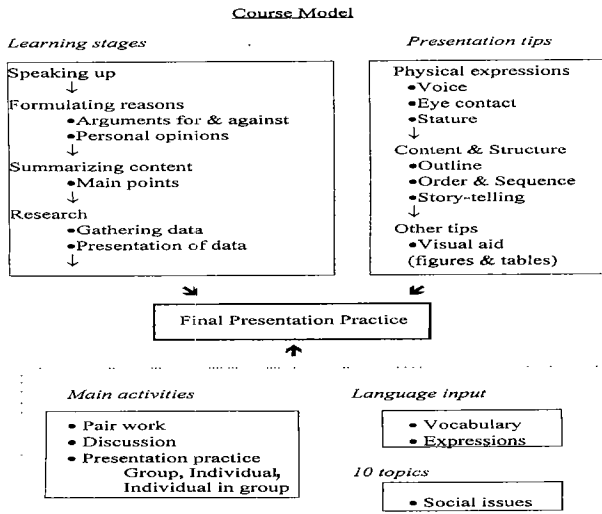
Course Model

*Learning stages*

Speaking up
↓
Formulating reasons
•Arguments for & against
•Personal opinions
↓
Summarizing content
•Main points
↓
Research
•Gathering data
•Presentation of data
↓

*Presentation tips*

Physical expressions
•Voice
•Eye contact
•Stature
↓
Content & Structure
•Outline
•Order & Sequence
•Story-telling
↓
Other tips
•Visual aid (figures & tables)

Final Presentation Practice

*Main activities*

• Pair work
• Discussion
• Presentation practice
Group, Individual, Individual in group

*Language input*

• Vocabulary
• Expressions

*10 topics*

• Social issues